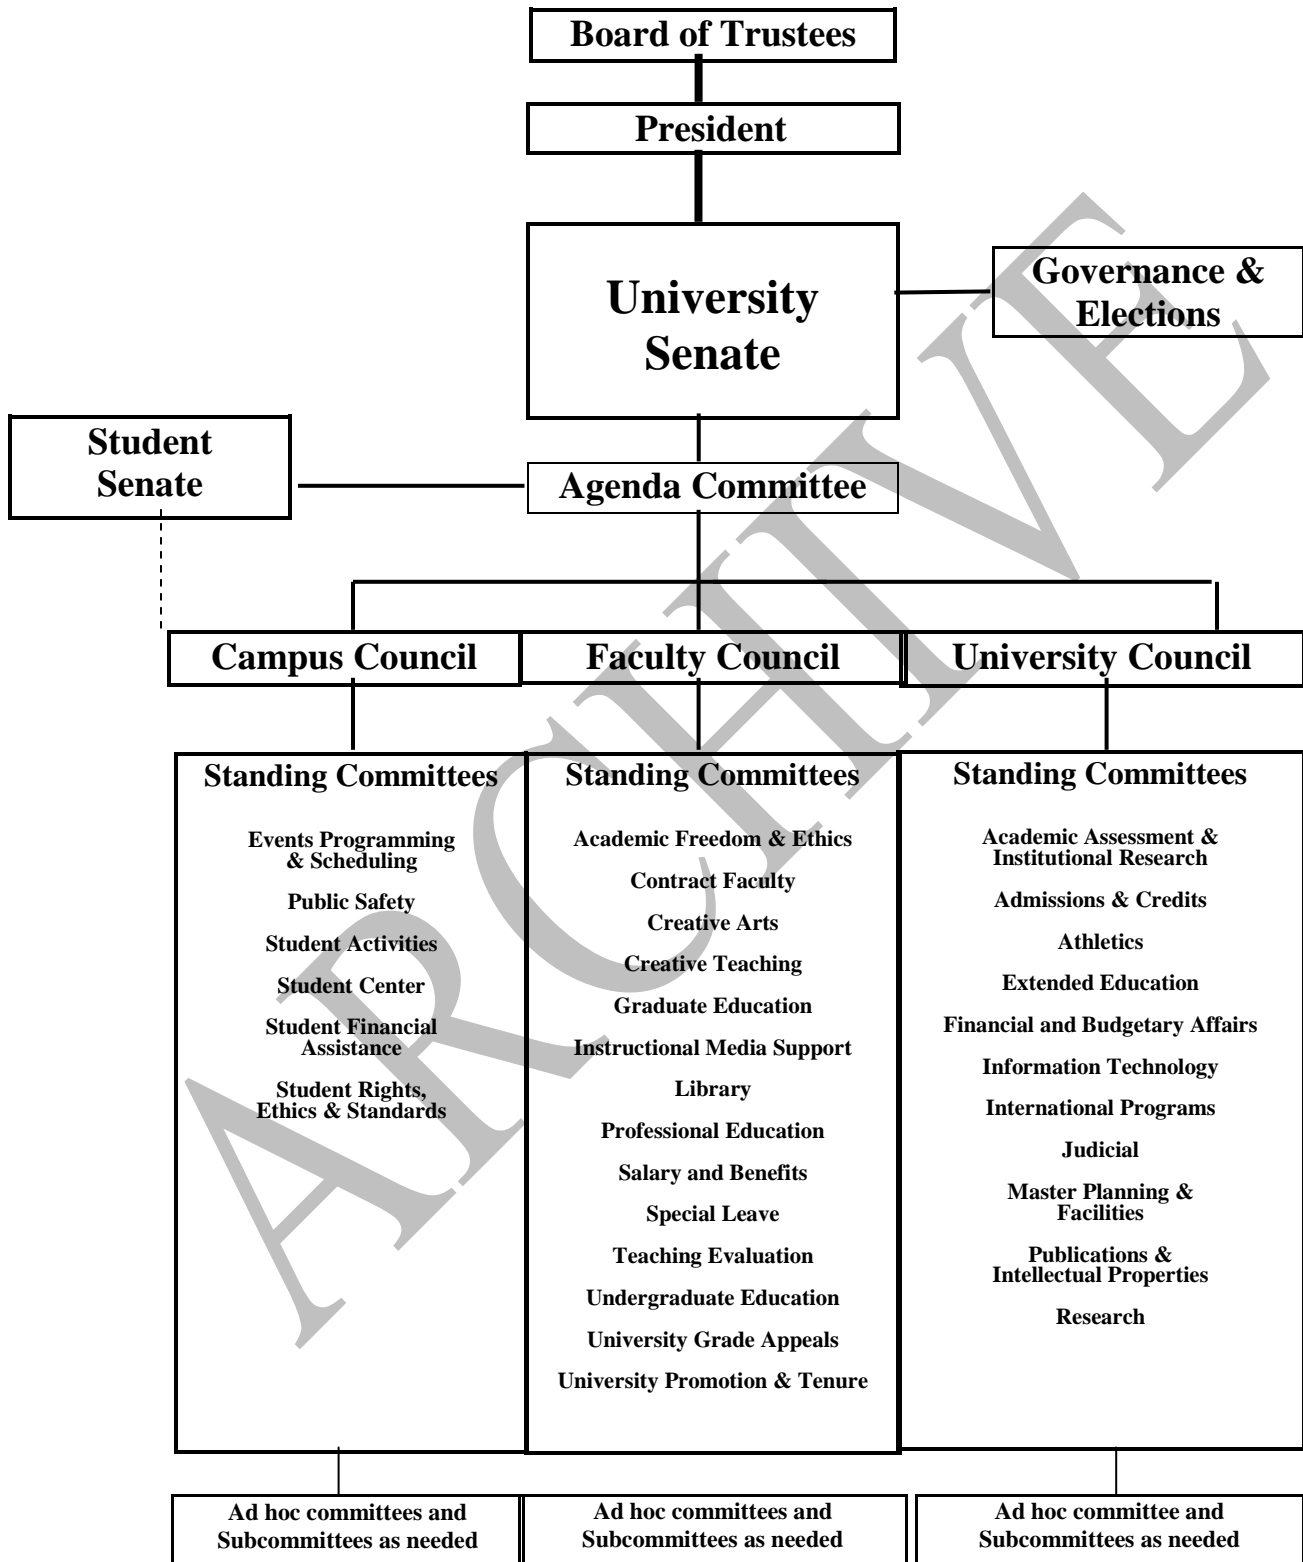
Board of Trustees

President

University Senate

Governance & Elections

Student Senate

Agenda Committee

Campus Council

Faculty Council

University Council

Standing Committees

Events Programming & Scheduling

Public Safety

Student Activities

Student Center

Student Financial Assistance

Student Rights, Ethics & Standards

Standing Committees

Academic Freedom & Ethics

Contract Faculty

Creative Arts

Creative Teaching

Graduate Education

Instructional Media Support

Library

Professional Education

Salary and Benefits

Special Leave

Teaching Evaluation

Undergraduate Education

University Grade Appeals

University Promotion & Tenure

Standing Committees

Academic Assessment & Institutional Research

Admissions & Credits

Athletics

Extended Education

Financial and Budgetary Affairs

Information Technology

International Programs

Judicial

Master Planning & Facilities

Publications & Intellectual Properties

Research

Ad hoc committees and Subcommittees as needed

Ad hoc committees and Subcommittees as needed

Ad hoc committee and Subcommittees as needed

ARCHIVE